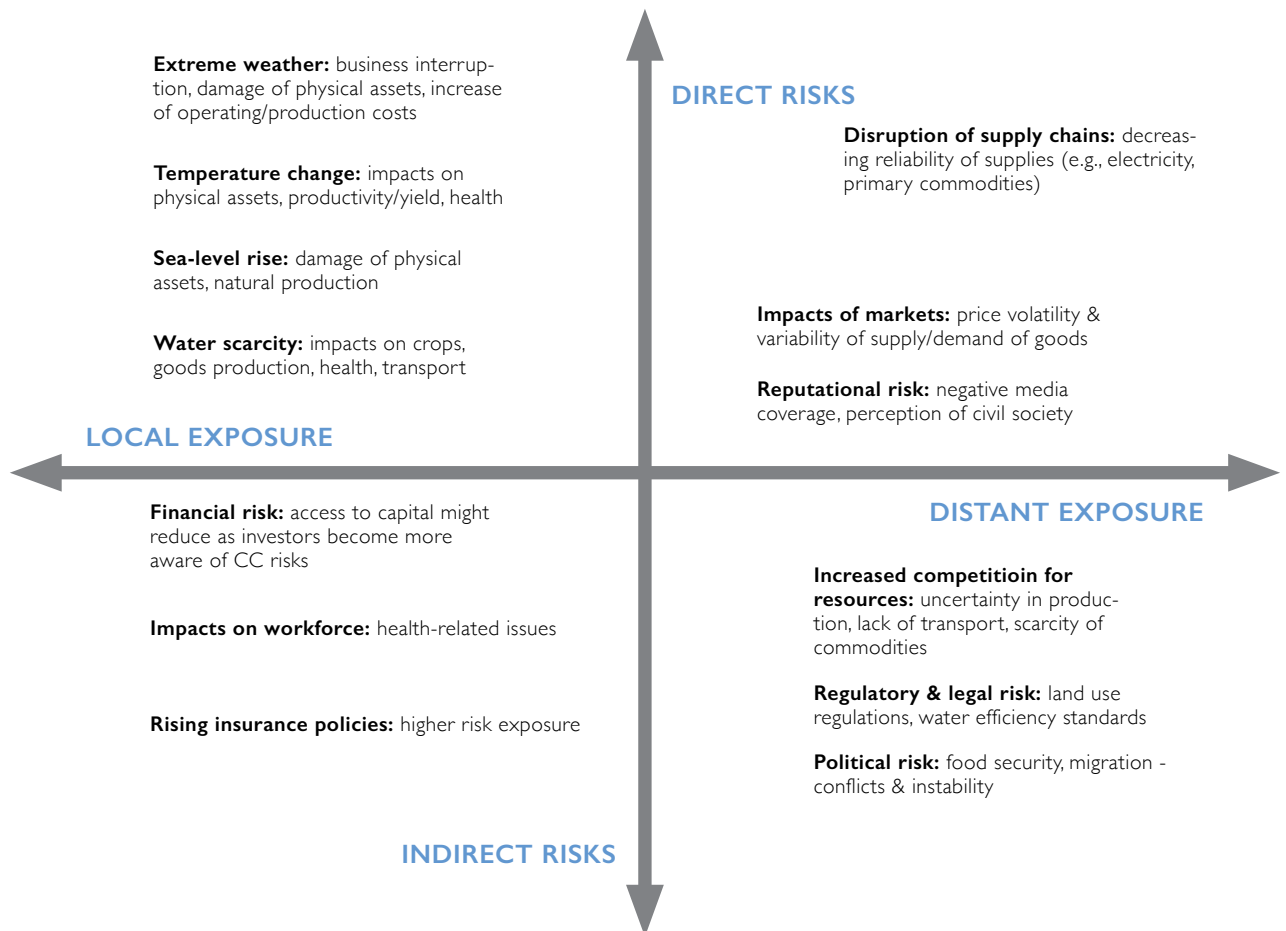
**Extreme weather:** business interruption, damage of physical assets, increase of operating/production costs

**Temperature change:** impacts on physical assets, productivity/yield, health

**Sea-level rise:** damage of physical assets, natural production

**Water scarcity:** impacts on crops, goods production, health, transport

DIRECT RISKS

**Disruption of supply chains:** decreasing reliability of supplies (e.g., electricity, primary commodities)

**Impacts of markets:** price volatility & variability of supply/demand of goods

**Reputational risk:** negative media coverage, perception of civil society

LOCAL EXPOSURE

DISTANT EXPOSURE

**Financial risk:** access to capital might reduce as investors become more aware of CC risks

**Impacts on workforce:** health-related issues

**Rising insurance policies:** higher risk exposure

**Increased competitioin for resources:** uncertainty in production, lack of transport, scarcity of commodities

**Regulatory & legal risk:** land use regulations, water efficiency standards

**Political risk:** food security, migration - conflicts & instability

INDIRECT RISKS